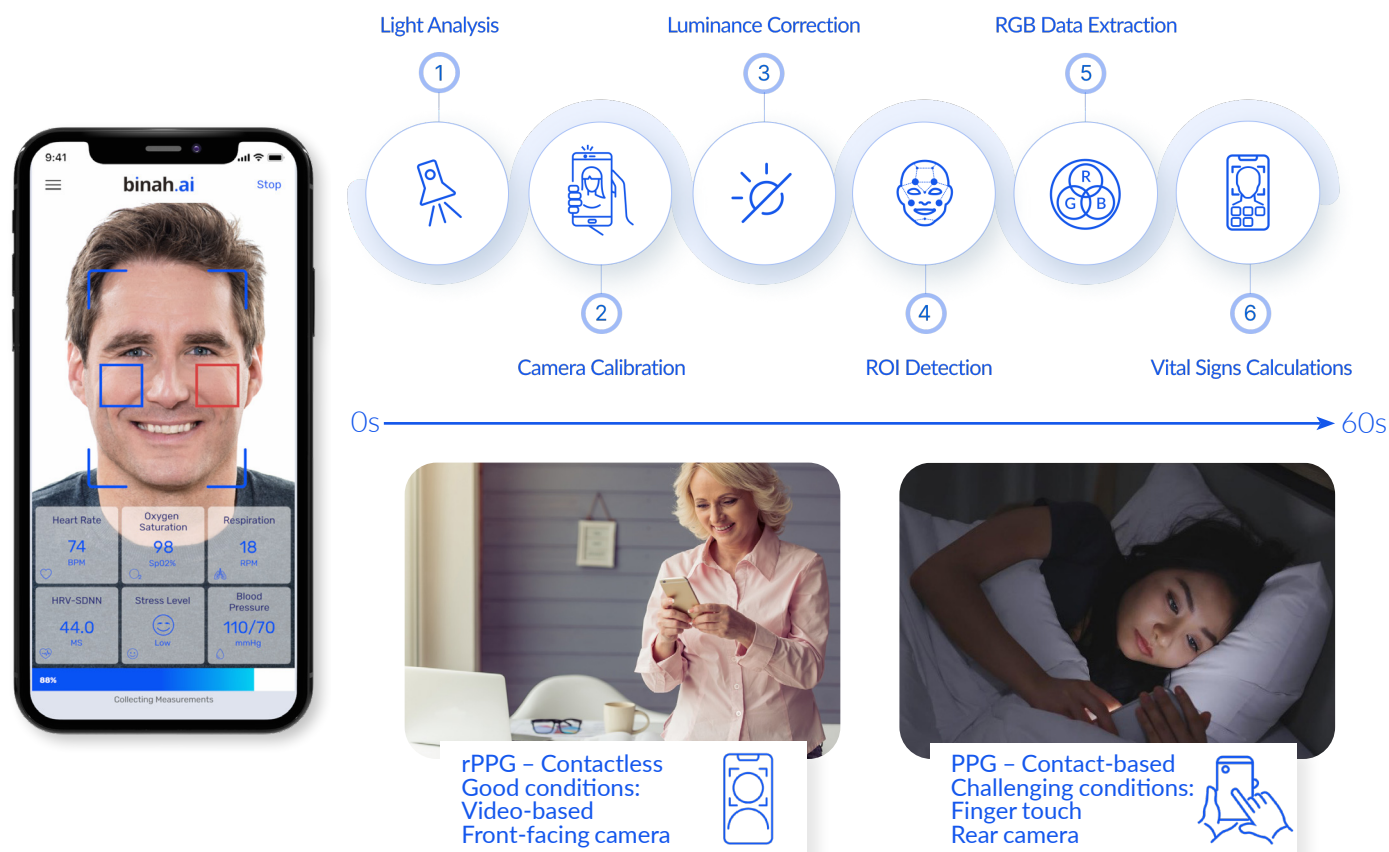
9:41

binah.ai

Stop

| Heart Rate | Oxygen Saturation | Respiration |
|---|---|---|
| 74 BPM | 98 SpO2% | 18 RPM |

| HRV-SDNN | Stress Level | Blood Pressure |
|---|---|---|
| 44.0 MS | Low | 110/70 mmHg |

88%

Collecting Measurements

Light Analysis

1

Luminance Correction

3

RGB Data Extraction

5

R G B

2

Camera Calibration

4

ROI Detection

6

Vital Signs Calculations

0s

60s

rPPG – Contactless
Good conditions:
Video-based
Front-facing camera

PPG – Contact-based
Challenging conditions:
Finger touch
Rear camera